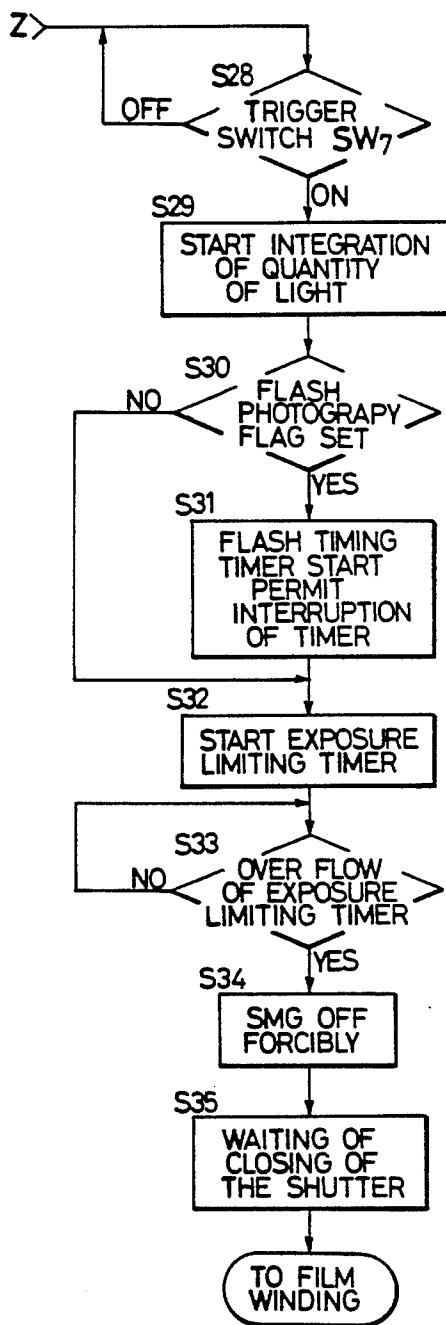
Z

S28
TRIGGER SWITCH $SW_7$
OFF
ON

S29
START INTEGRATION OF QUANTITY OF LIGHT

S30
FLASH PHOTOGRAPY FLAG SET
NO
YES

S31
FLASH TIMING TIMER START PERMIT INTERRUPTION OF TIMER

S32
START EXPOSURE LIMITING TIMER

S33
OVER FLOW OF EXPOSURE LIMITING TIMER
NO
YES

S34
SMG OFF FORCIBLY

S35
WAITING OF CLOSING OF THE SHUTTER

TO FILM WINDING